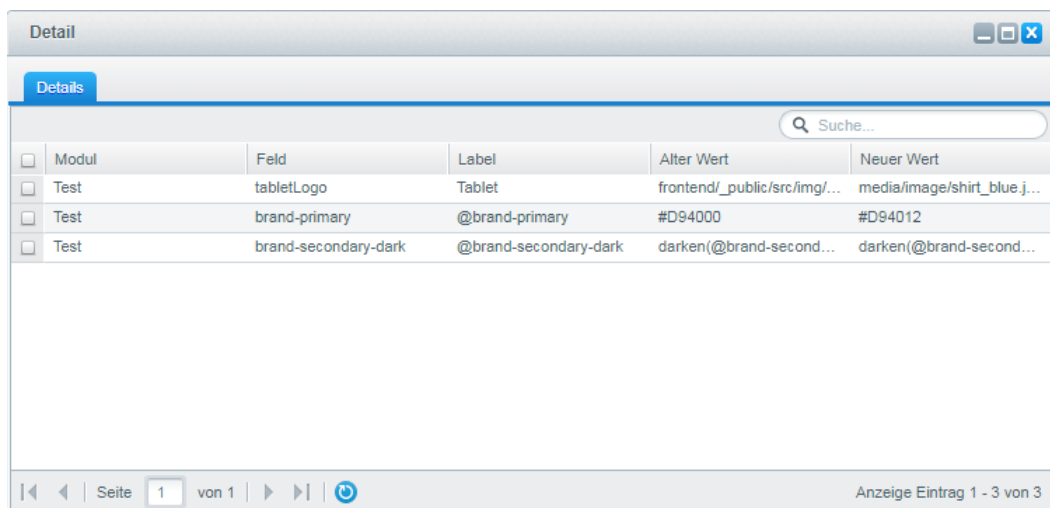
Detail

Details

Suche...

| Modul | Feld | Label | Alter Wert | Neuer Wert |
|---|---|---|---|---|
| Test | tabletLogo | Tablet | frontend/_public/src/img/... | media/image/shirt_blue.j... |
| Test | brand-primary | @brand-primary | #D94000 | #D94012 |
| Test | brand-secondary-dark | @brand-secondary-dark | darken(@brand-second... | darken(@brand-second... |

Seite 1 von 1

Anzeige Eintrag 1 - 3 von 3